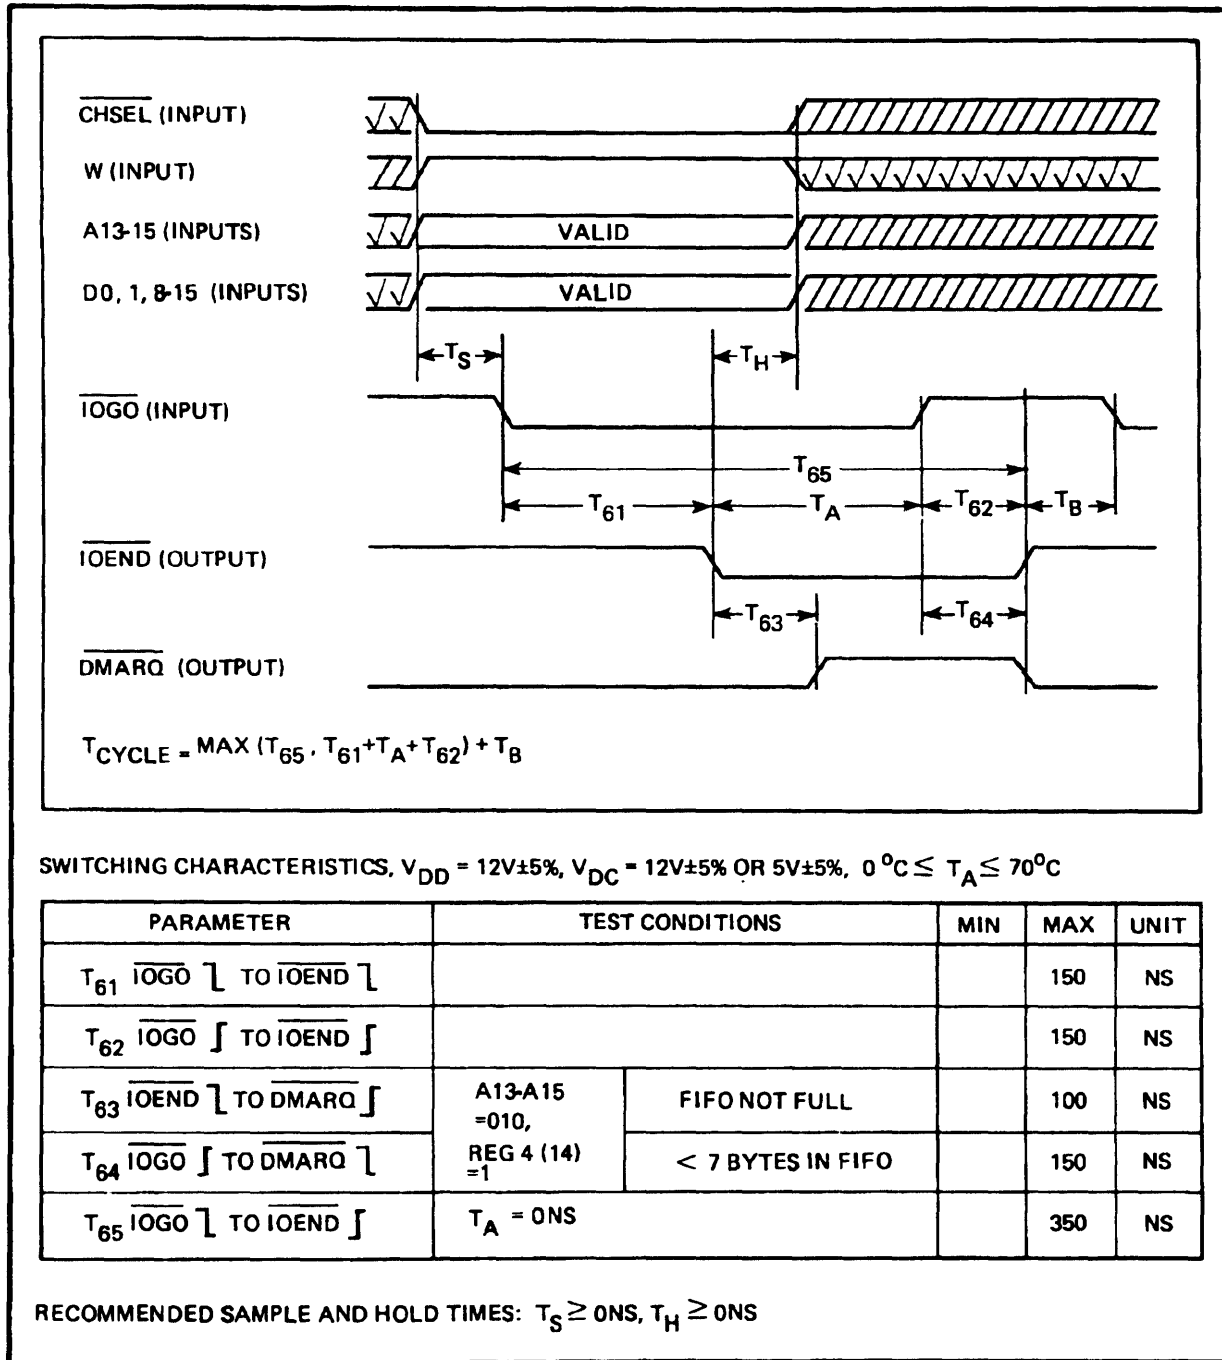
$\overline{CHSEL}$ (INPUT)

W (INPUT)

A13-15 (INPUTS) VALID

D0, 1, 8-15 (INPUTS) VALID

$T_S$ $T_H$

$\overline{IOGO}$ (INPUT)

$T_{65}$

$T_{61}$ $T_A$ $T_{62}$ $T_B$

$\overline{IOEND}$ (OUTPUT)

$T_{63}$ $T_{64}$

$\overline{DMARQ}$ (OUTPUT)

$T_{CYCLE} = MAX (T_{65}, T_{61}+T_A+T_{62}) + T_B$

SWITCHING CHARACTERISTICS, $V_{DD} = 12V \pm 5\%$, $V_{DC} = 12V \pm 5\%$ OR $5V \pm 5\%$, $0\,^oC \leq T_A \leq 70^oC$

| PARAMETER | TEST CONDITIONS | | MIN | MAX | UNIT |
|---|---|---|---|---|---|
| $T_{61}$ $\overline{IOGO}$ ⌉ TO $\overline{IOEND}$ ⌉ | | | | 150 | NS |
| $T_{62}$ $\overline{IOGO}$ ∫ TO $\overline{IOEND}$ ∫ | | | | 150 | NS |
| $T_{63}$ $\overline{IOEND}$ ⌉ TO $\overline{DMARQ}$ ∫ | A13-A15 =010, | FIFO NOT FULL | | 100 | NS |
| $T_{64}$ $\overline{IOGO}$ ∫ TO $\overline{DMARQ}$ ⌉ | REG 4 (14) =1 | < 7 BYTES IN FIFO | | 150 | NS |
| $T_{65}$ $\overline{IOGO}$ ⌉ TO $\overline{IOEND}$ ∫ | $T_A$ = 0NS | | | 350 | NS |

RECOMMENDED SAMPLE AND HOLD TIMES: $T_S \geq 0NS$, $T_H \geq 0NS$